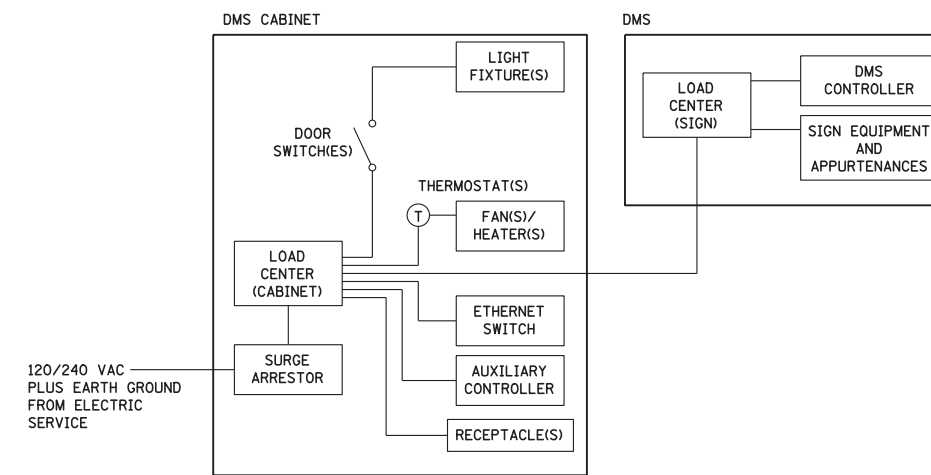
DMS CABINET

LIGHT FIXTURE(S)

DOOR SWITCH(ES)

THERMOSTAT(S)

T

FAN(S)/ HEATER(S)

LOAD CENTER (CABINET)

ETHERNET SWITCH

SURGE ARRESTOR

AUXILIARY CONTROLLER

RECEPTACLE(S)

120/240 VAC PLUS EARTH GROUND FROM ELECTRIC SERVICE

DMS

LOAD CENTER (SIGN)

DMS CONTROLLER

SIGN EQUIPMENT AND APPURTENANCES